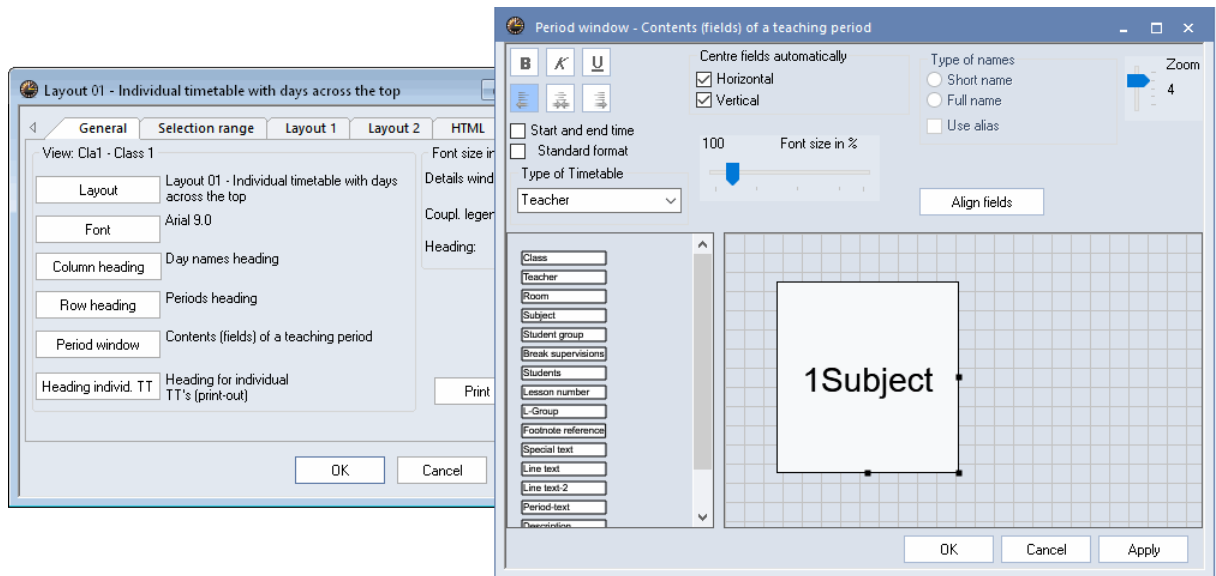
Layout 01 - Individual timetable with days across the top

General | Selection range | Layout 1 | Layout 2 | HTML

View: Cla1 - Class 1

Layout — Layout 01 - Individual timetable with days across the top
Font — Arial 9.0
Column heading — Day names heading
Row heading — Periods heading
Period window — Contents (fields) of a teaching period
Heading individ. TT — Heading for individual TT's (print-out)

Font size in
Details wind
Coupl. legen
Heading:

Print

OK
Cancel

Period window - Contents (fields) of a teaching period

B
K
U

Centre fields automatically
Horizontal
Vertical

Type of names
Short name
Full name
Use alias

Zoom
4

Start and end time
Standard format

100
Font size in %

Type of Timetable
Teacher

Align fields

Class
Teacher
Room
Subject
Student group
Break supervisions
Students
Lesson number
L-Group
Footnote reference
Special text
Line text
Line text-2
Period-text
Description

1Subject

OK
Cancel
Apply